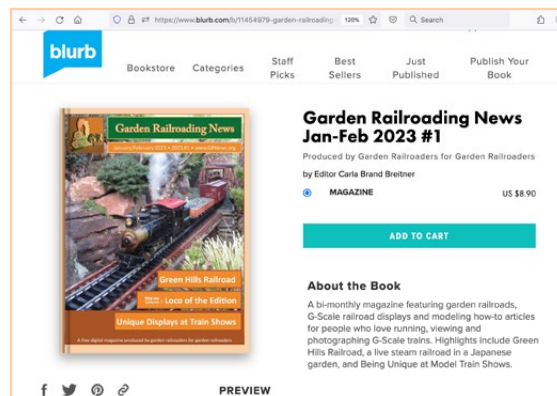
https://www.blurb.com/b/11454978-garden-railroading 120% Search

blurb

Bookstore Categories Staff Picks Best Sellers Just Published Publish Your Book

Garden Railroading News
January/February 2023 #1 • www.GRNews.org

Green Hills Railroad
Loco of the Edition
Unique Displays at Train Shows

A free digital magazine produced by garden railroaders for garden railroaders

Garden Railroading News Jan-Feb 2023 #1

Produced by Garden Railroaders for Garden Railroaders

By Editor Carla Brand Breitner

MAGAZINE US $8.90

ADD TO CART

About the Book

A bi-monthly magazine featuring garden railroads, G-Scale railroad displays and modeling how-to articles for people who love running, viewing and photographing G-Scale trains. Highlights include Green Hills Railroad, a live steam railroad in a Japanese garden, and Being Unique at Model Train Shows.

PREVIEW